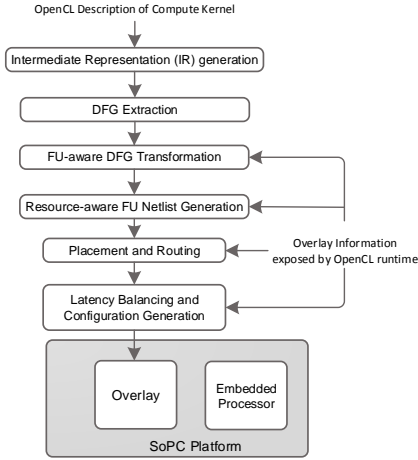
OpenCL Description of Compute Kernel

Intermediate Representation (IR) generation

DFG Extraction

FU-aware DFG Transformation

Resource-aware FU Netlist Generation

Placement and Routing

Overlay Information exposed by OpenCL runtime

Latency Balancing and Configuration Generation

Overlay

Embedded Processor

SoPC Platform